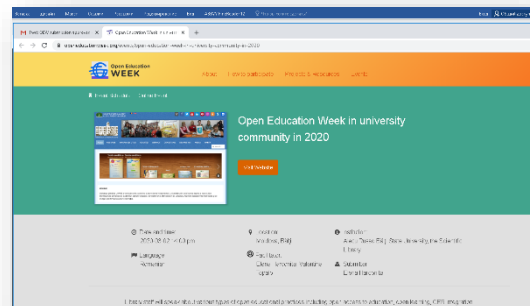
Open Education WEEK

About   Events/Webcasts   Projects & Resources   Events

Open Education Week in university community in 2020

Visit Website

Date and time
2020-03-02 11:00 pm

Language
Romanian

Location
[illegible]

Institution
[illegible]

Submitter
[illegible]